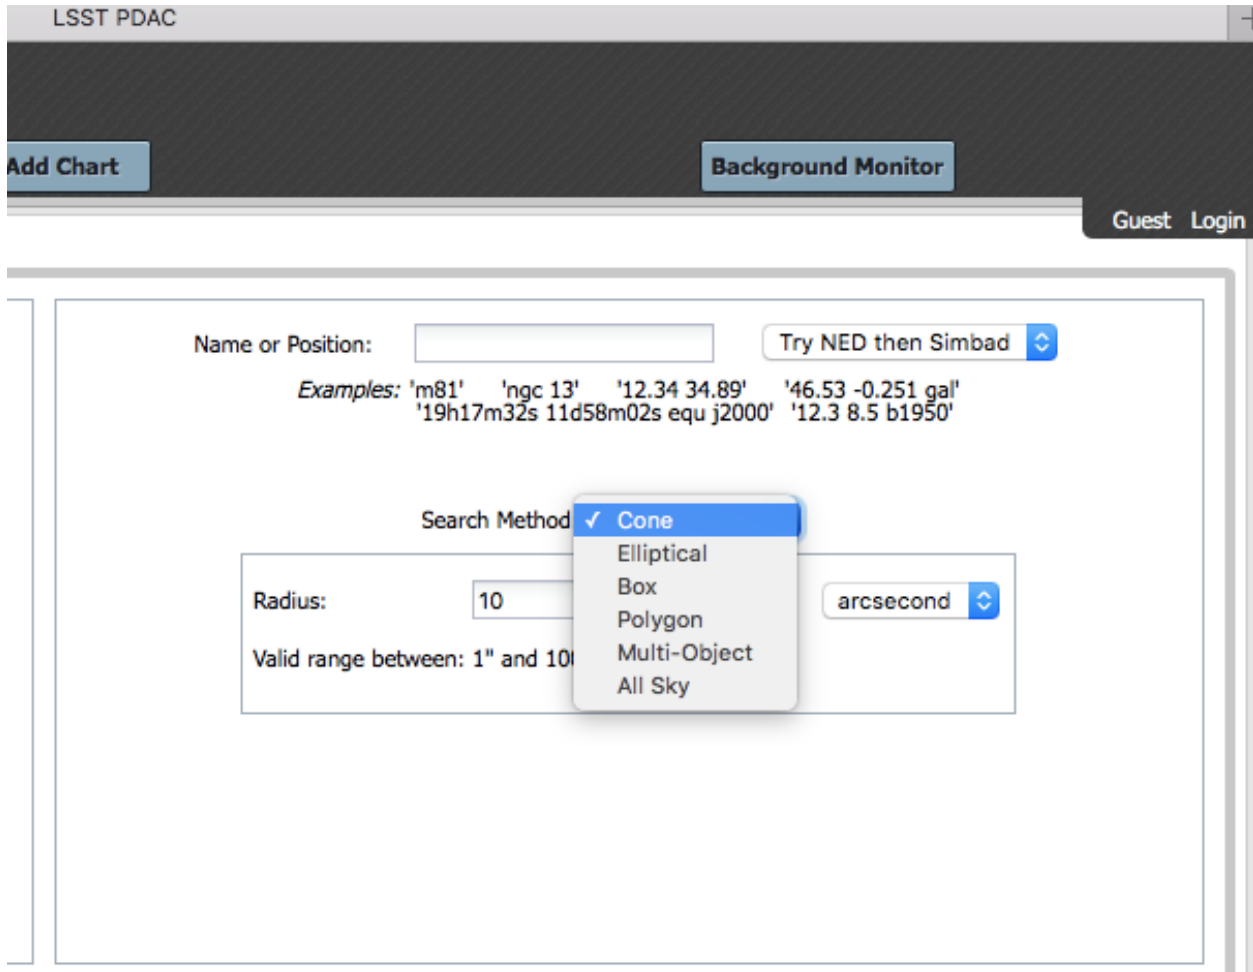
LSST PDAC

Add Chart

Background Monitor

Guest Login

Name or Position:

Try NED then Simbad

Examples: 'm81' 'ngc 13' '12.34 34.89' '46.53 -0.251 gal' '19h17m32s 11d58m02s equ j2000' '12.3 8.5 b1950'

Search Method

✓ Cone
Elliptical
Box
Polygon
Multi-Object
All Sky

Radius: 10

arcsecond

Valid range between: 1" and 10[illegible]